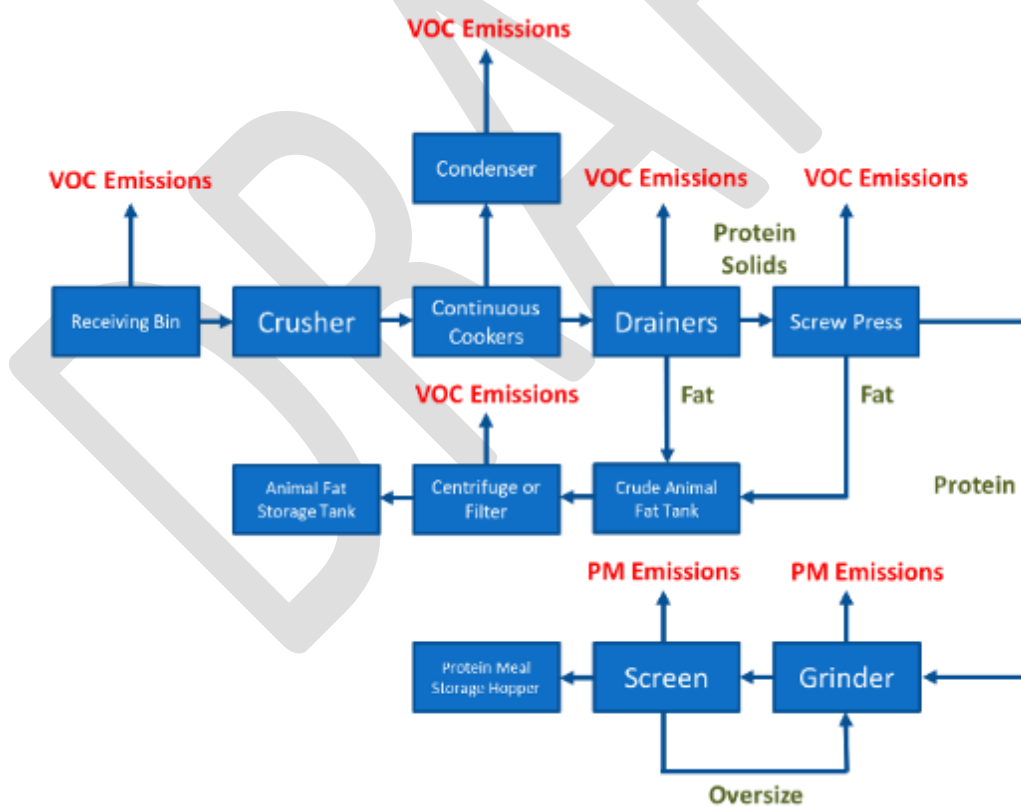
DRAFT

VOC Emissions

Condenser

VOC Emissions

VOC Emissions

VOC Emissions

Protein Solids

Receiving Bin

Crusher

Continuous Cookers

Drainers

Screw Press

VOC Emissions

Fat

Fat

Animal Fat Storage Tank

Centrifuge or Filter

Crude Animal Fat Tank

Protein

PM Emissions

PM Emissions

Protein Meal Storage Hopper

Screen

Grinder

Oversize